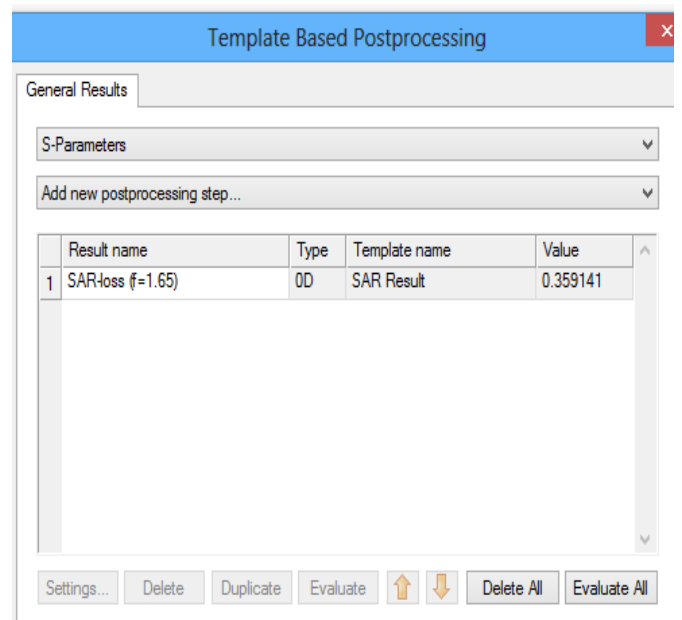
Template Based Postprocessing

General Results

S-Parameters

Add new postprocessing step...

|   | Result name | Type | Template name | Value |
|---|---|---|---|---|
| 1 | SAR-loss (f=1.65) | 0D | SAR Result | 0.359141 |

Settings... Delete Duplicate Evaluate Delete All Evaluate All